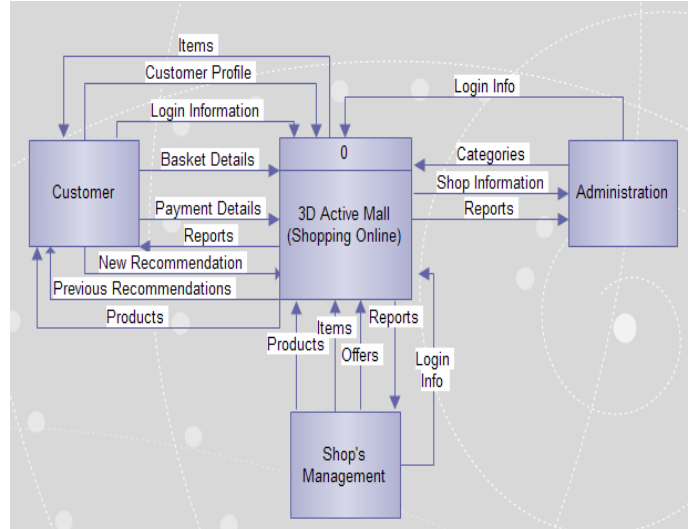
Items

Customer Profile

Login Information

Login Info

Customer

Basket Details

0

3D Active Mall (Shopping Online)

Categories

Shop Information

Administration

Payment Details

Reports

Reports

New Recommendation

Previous Recommendations

Products

Products

Items

Offers

Reports

Login Info

Shop's Management